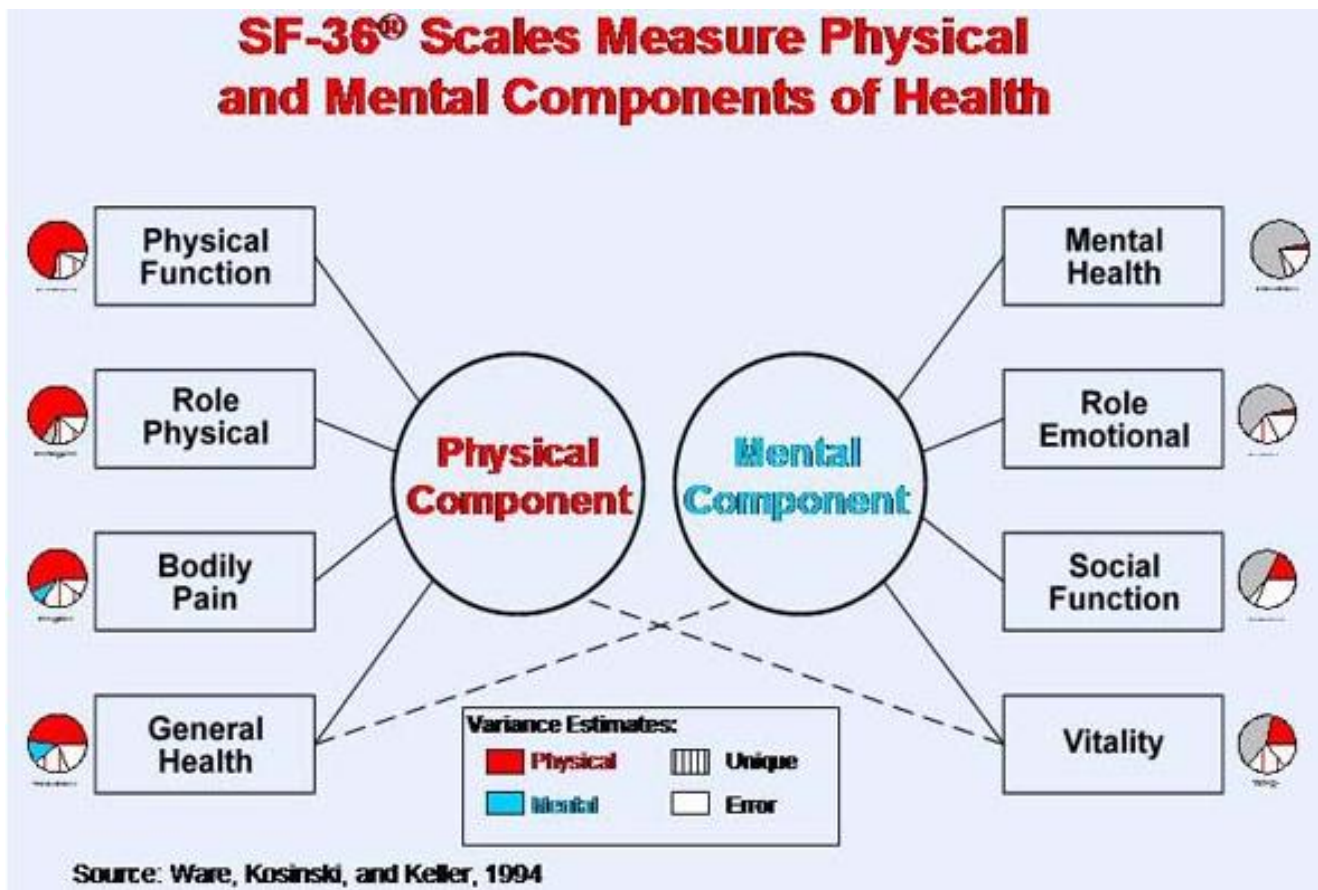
SF-36® Scales Measure Physical and Mental Components of Health

Physical Function

Role Physical

Bodily Pain

General Health

Physical Component

Mental Component

Mental Health

Role Emotional

Social Function

Vitality

Variance Estimates:
Physical
Unique
Mental
Error

Source: Ware, Kosinski, and Keller, 1994